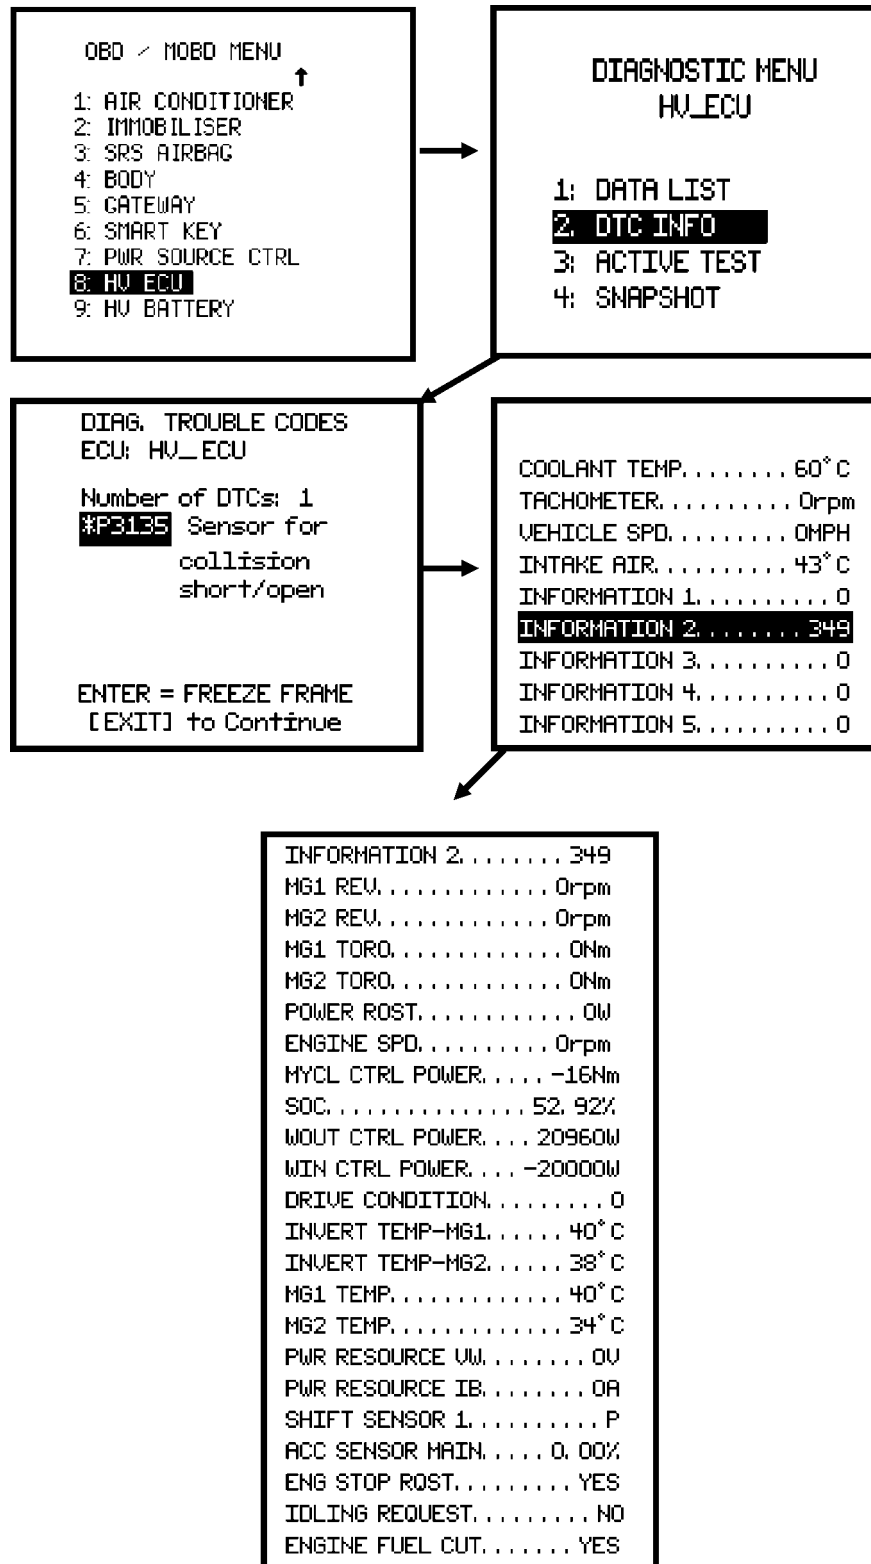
OBD / MOBD MENU

1: AIR CONDITIONER
2: IMMOBILISER
3: SRS AIRBAG
4: BODY
5: GATEWAY
6: SMART KEY
7: PWR SOURCE CTRL
8: HV ECU
9: HV BATTERY

DIAGNOSTIC MENU
HV_ECU

1: DATA LIST
2. DTC INFO
3: ACTIVE TEST
4: SNAPSHOT

DIAG. TROUBLE CODES
ECU: HV_ECU

Number of DTCs: 1
*P3135 Sensor for collision short/open

ENTER = FREEZE FRAME
[EXIT] to Continue

COOLANT TEMP. . . . . . . . 60°C
TACHOMETER. . . . . . . . . . 0rpm
VEHICLE SPD. . . . . . . . . 0MPH
INTAKE AIR. . . . . . . . . . 43°C
INFORMATION 1. . . . . . . . . . 0
INFORMATION 2. . . . . . . . 349
INFORMATION 3. . . . . . . . . . 0
INFORMATION 4. . . . . . . . . . 0
INFORMATION 5. . . . . . . . . . 0

INFORMATION 2. . . . . . . . 349
MG1 REV. . . . . . . . . . . . 0rpm
MG2 REV. . . . . . . . . . . . 0rpm
MG1 TORQ. . . . . . . . . . . . 0Nm
MG2 TORQ. . . . . . . . . . . . 0Nm
POWER RQST. . . . . . . . . . . 0W
ENGINE SPD. . . . . . . . . . 0rpm
MYCL CTRL POWER. . . . . -16Nm
SOC. . . . . . . . . . . . . . . 52.92%
WOUT CTRL POWER. . . . 20960W
WIN CTRL POWER. . . . -20000W
DRIVE CONDITION. . . . . . . . . 0
INVERT TEMP-MG1. . . . . . 40°C
INVERT TEMP-MG2. . . . . . 38°C
MG1 TEMP. . . . . . . . . . . . 40°C
MG2 TEMP. . . . . . . . . . . . 34°C
PWR RESOURCE VW. . . . . . . . 0V
PWR RESOURCE IB. . . . . . . . 0A
SHIFT SENSOR 1. . . . . . . . . . P
ACC SENSOR MAIN. . . . . 0.00%
ENG STOP RQST. . . . . . . . . YES
IDLING REQUEST. . . . . . . . . NO
ENGINE FUEL CUT. . . . . . . YES